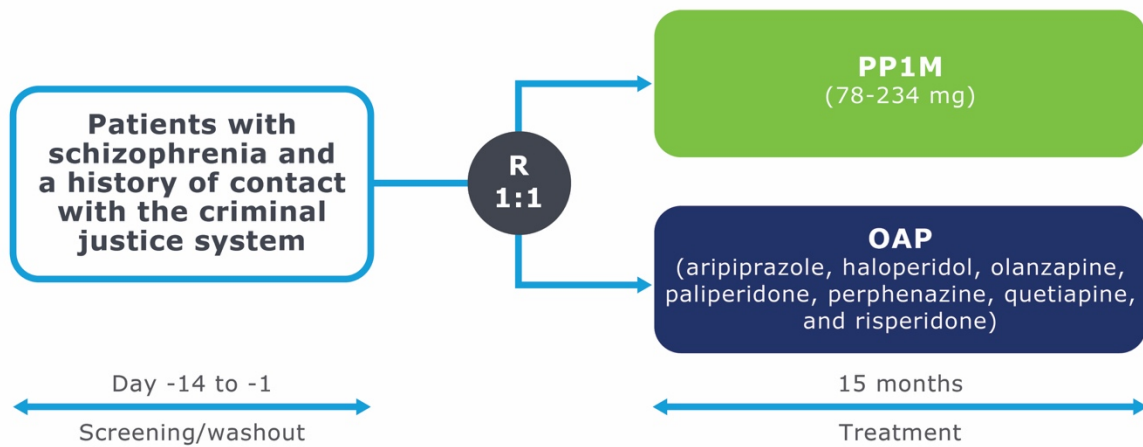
Patients with schizophrenia and a history of contact with the criminal justice system

R
1:1

PP1M
(78-234 mg)

OAP
(aripiprazole, haloperidol, olanzapine, paliperidone, perphenazine, quetiapine, and risperidone)

Day -14 to -1

Screening/washout

15 months

Treatment